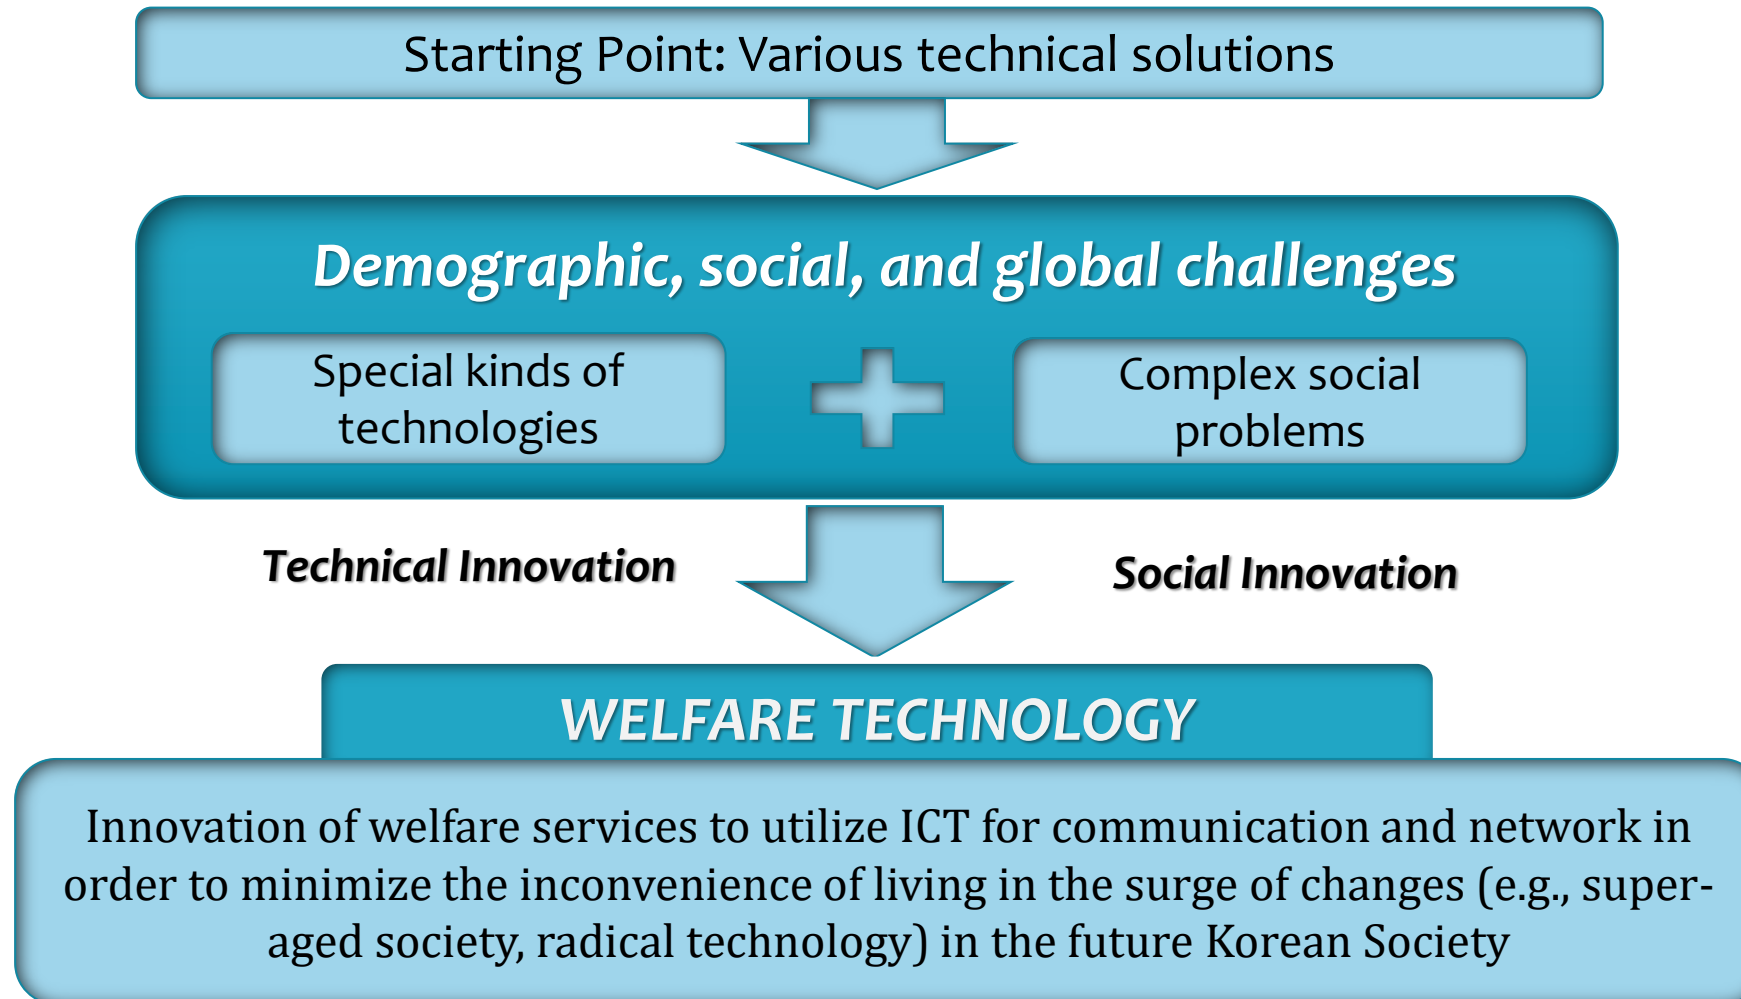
Starting Point: Various technical solutions

Demographic, social, and global challenges

Special kinds of technologies

Complex social problems

Technical Innovation

Social Innovation

WELFARE TECHNOLOGY

Innovation of welfare services to utilize ICT for communication and network in order to minimize the inconvenience of living in the surge of changes (e.g., super-aged society, radical technology) in the future Korean Society